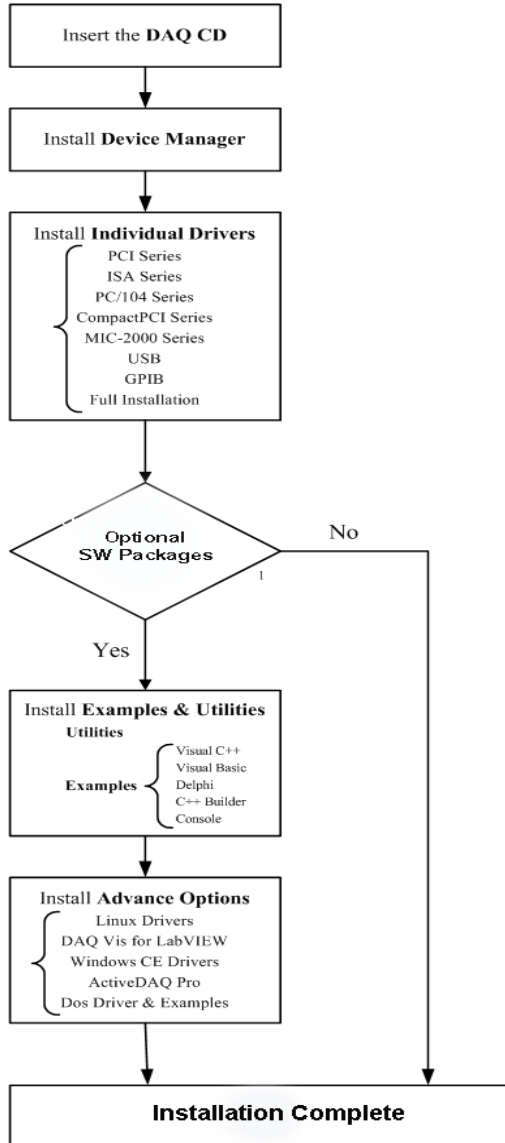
Insert the **DAQ CD**

Install **Device Manager**

Install **Individual Drivers**
PCI Series
ISA Series
PC/104 Series
CompactPCI Series
MIC-2000 Series
USB
GPIB
Full Installation

Optional SW Packages

No

1

Yes

Install **Examples & Utilities**
**Utilities**
**Examples**
Visual C++
Visual Basic
Delphi
C++ Builder
Console

Install **Advance Options**
Linux Drivers
DAQ Vis for LabVIEW
Windows CE Drivers
ActiveDAQ Pro
Dos Driver & Examples

**Installation Complete**